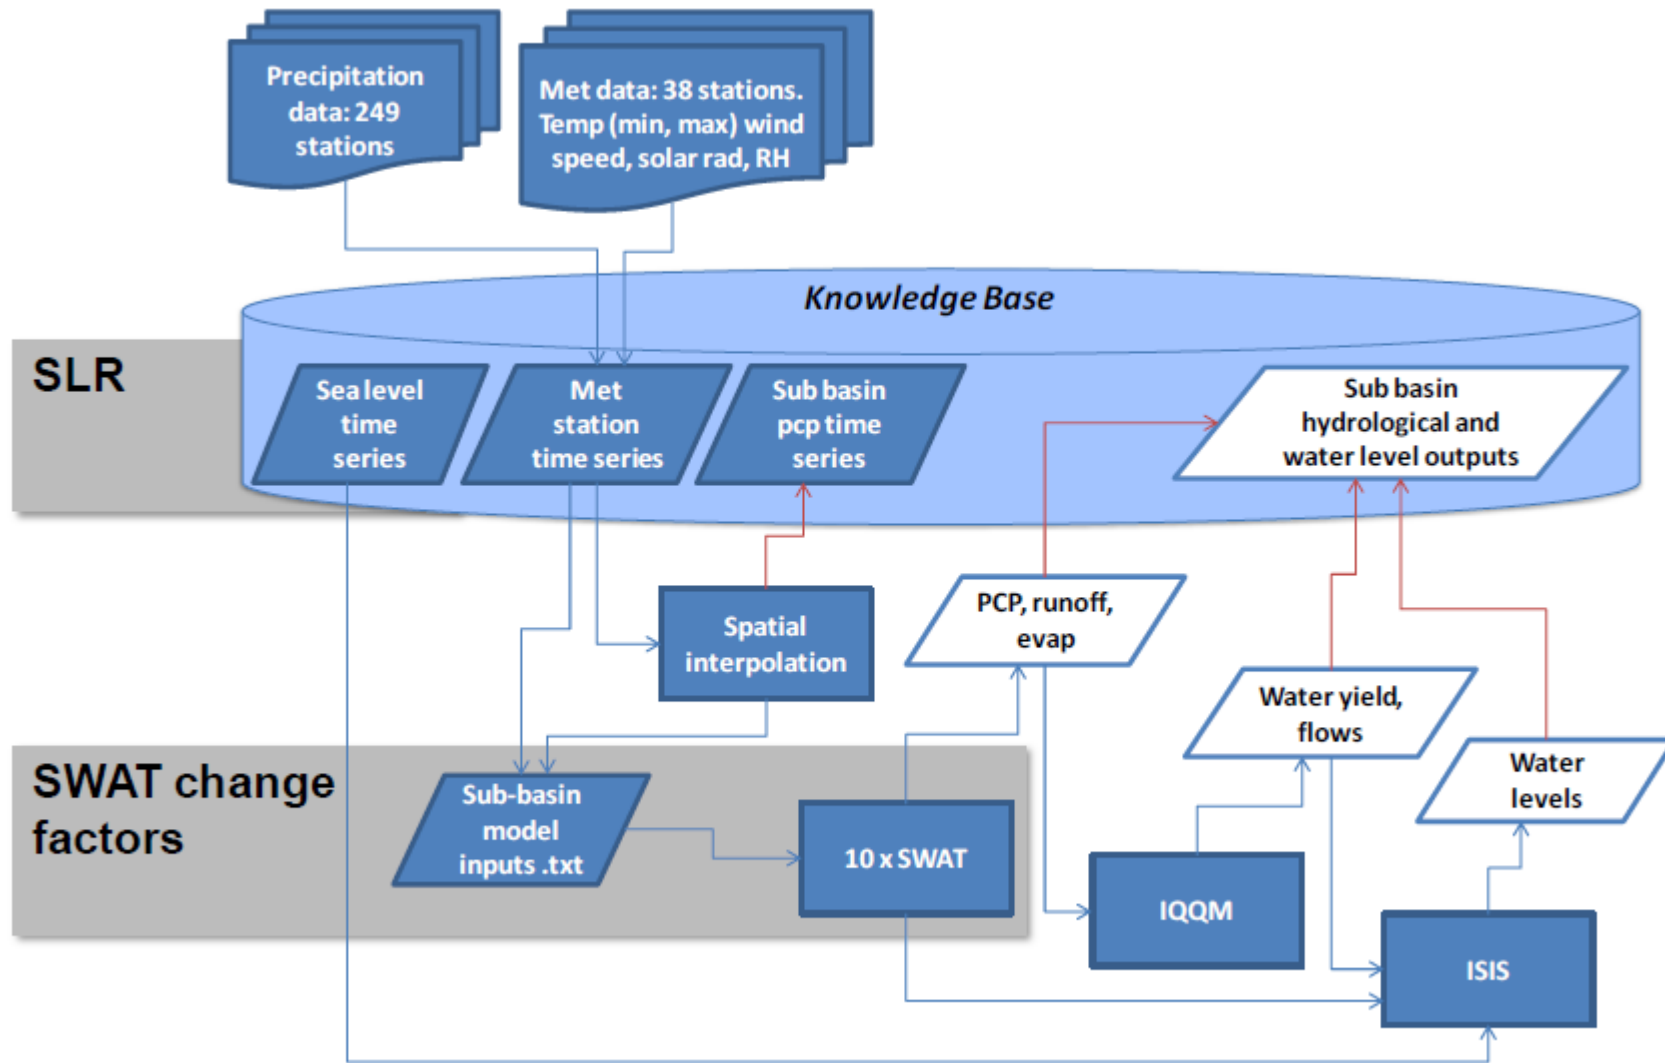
Precipitation data: 249 stations

Met data: 38 stations. Temp (min, max) wind speed, solar rad, RH

Knowledge Base

SLR

Sea level time series

Met station time series

Sub basin pcp time series

Sub basin hydrological and water level outputs

Spatial interpolation

PCP, runoff, evap

Water yield, flows

Water levels

SWAT change factors

Sub-basin model inputs .txt

10 x SWAT

IQQM

ISIS